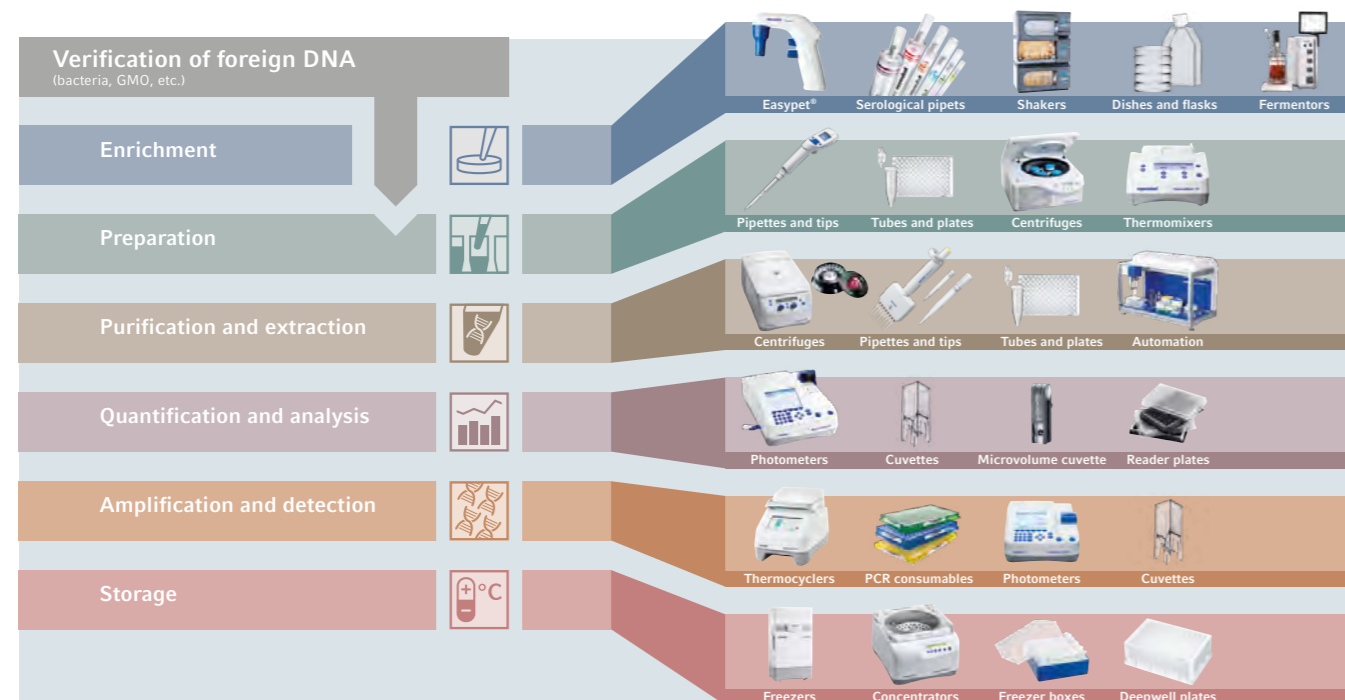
Verification of foreign DNA
(bacteria, GMO, etc.)

Enrichment

Preparation

Purification and extraction

Quantification and analysis

Amplification and detection

Storage

+ °C
–

Easypet®
Serological pipets
Shakers
Dishes and flasks
Fermentors

Pipettes and tips
Tubes and plates
Centrifuges
Thermomixers

Centrifuges
Pipettes and tips
Tubes and plates
Automation

Photometers
Cuvettes
Microvolume cuvette
Reader plates

Thermocyclers
PCR consumables
Photometers
Cuvettes

Freezers
Concentrators
Freezer boxes
Deepwell plates